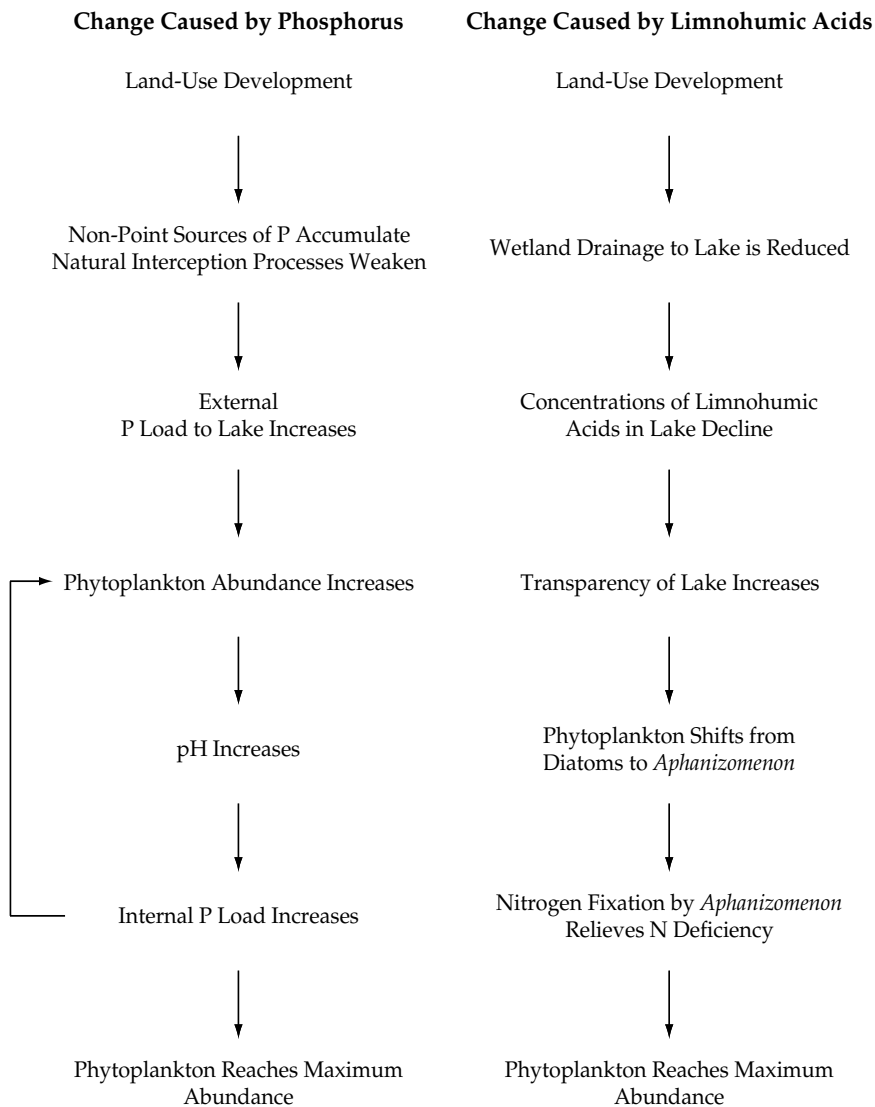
**Change Caused by Phosphorus**

Land-Use Development

Non-Point Sources of P Accumulate
Natural Interception Processes Weaken

External
P Load to Lake Increases

Phytoplankton Abundance Increases

pH Increases

Internal P Load Increases

Phytoplankton Reaches Maximum Abundance

**Change Caused by Limnohumic Acids**

Land-Use Development

Wetland Drainage to Lake is Reduced

Concentrations of Limnohumic Acids in Lake Decline

Transparency of Lake Increases

Phytoplankton Shifts from Diatoms to *Aphanizomenon*

Nitrogen Fixation by *Aphanizomenon* Relieves N Deficiency

Phytoplankton Reaches Maximum Abundance